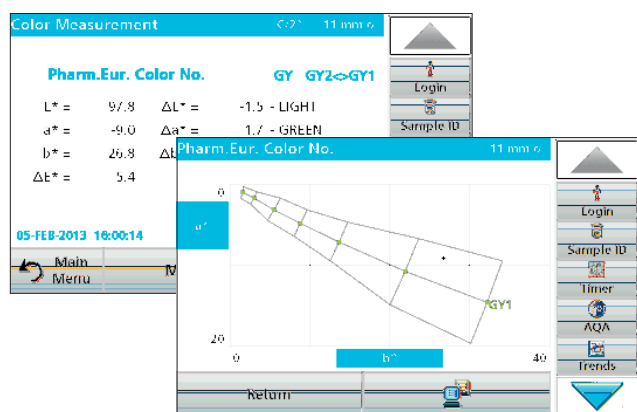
Color Measurement    C:2°    11 mm ⊘

Pharm.Eur. Color No.    GY    GY2<>GY1

L* =    97.8    ΔL* =    -1.5 - LIGHT
a* =    -9.0    Δa* =    1.7 - GREEN
b* =    26.8    Δb
ΔE* =    5.4

05-FEB-2013 16:00:14

Main Menu    M

Login
Sample ID

Pharm.Eur. Color No.    11 mm ⊘

0
a*
20
0    b*    40
GY1

Return

Login
Sample ID
Timer
AQA
Trends